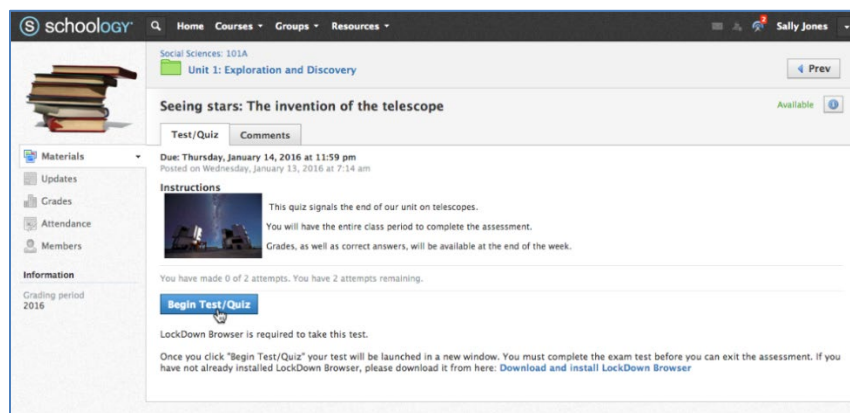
schoology Home Courses Groups Resources 2 Sally Jones

Social Sciences: 101A
Unit 1: Exploration and Discovery
Prev

Seeing stars: The invention of the telescope
Available

Test/Quiz Comments

Materials
Updates
Grades
Attendance
Members

Information
Grading period
2016

Due: Thursday, January 14, 2016 at 11:59 pm
Posted on Wednesday, January 13, 2016 at 7:14 am

Instructions

This quiz signals the end of our unit on telescopes.

You will have the entire class period to complete the assessment.

Grades, as well as correct answers, will be available at the end of the week.

You have made 0 of 2 attempts. You have 2 attempts remaining.

Begin Test/Quiz

LockDown Browser is required to take this test.

Once you click "Begin Test/Quiz" your test will be launched in a new window. You must complete the exam test before you can exit the assessment. If you have not already installed LockDown Browser, please download it from here: Download and install LockDown Browser